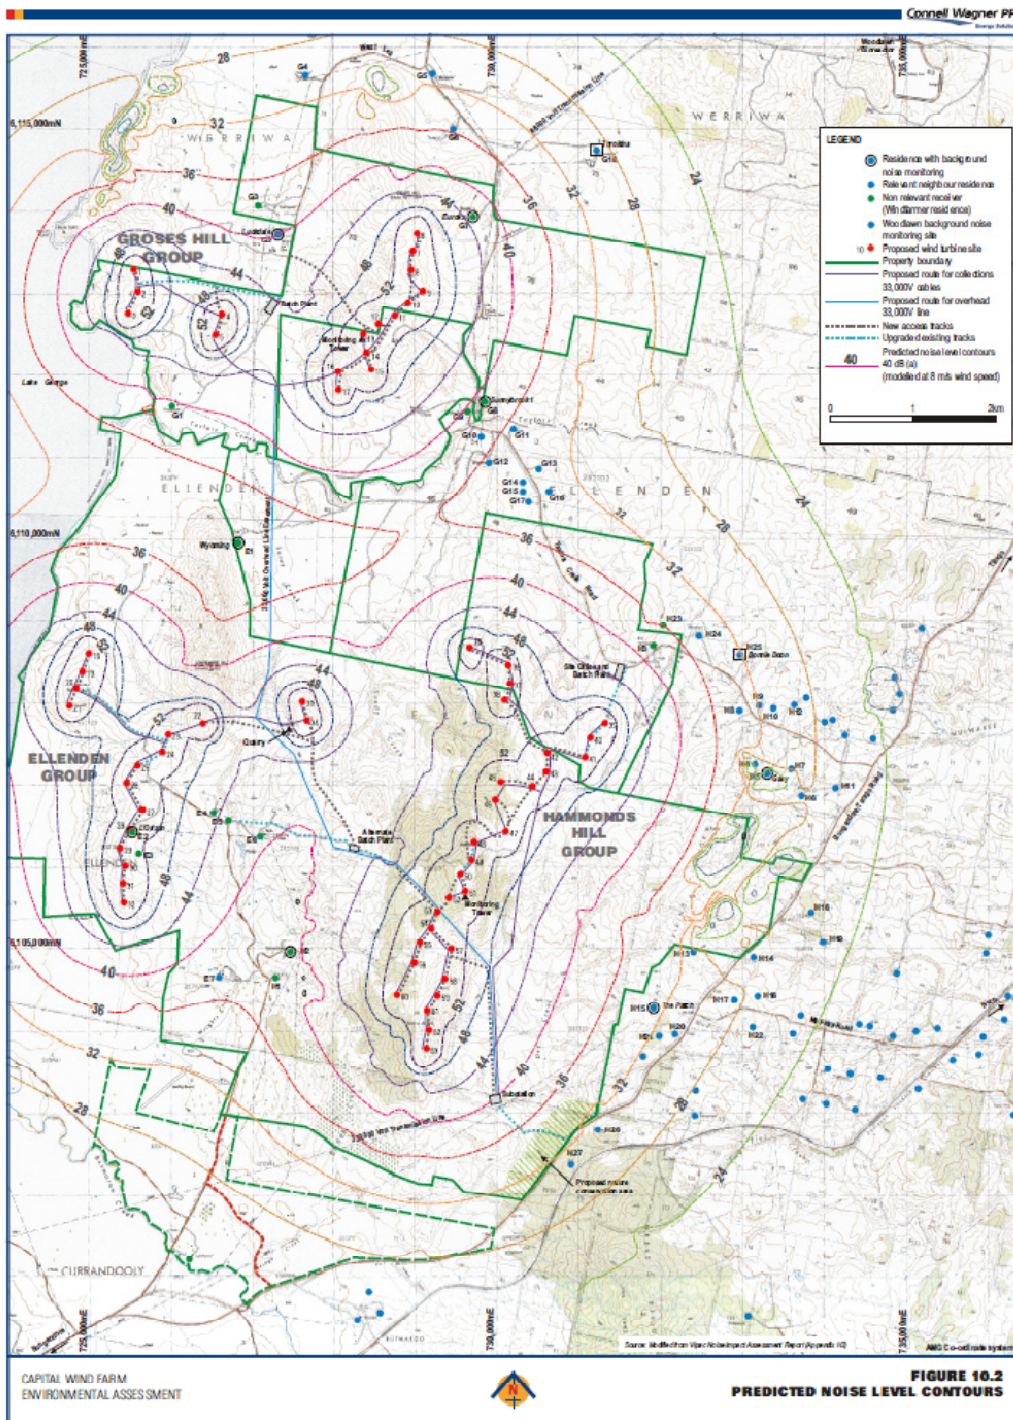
Connell Wagner PP

LEGEND
Residence with background noise monitoring
Relevant neighbour residence
Non relevant receiver (Windfarmer residence)
Woodlawn background noise monitoring site
10 Proposed wind turbine site
Property boundary
Proposed route for collections 33,000V cables
Proposed route for overhead 33,000V line
New access tracks
Upgraded existing tracks
40 Predicted noise level contours 40 dB(A) (modelled at 8 m/s wind speed)
0 1 2km

GROSES HILL GROUP
ELLENDEN GROUP
HAMMONDS HILL GROUP

WERRIWA
ELLENDEN
CURRANDOOLY

6,115,000mN
6,110,000mN
6,105,000mN
725,000mE
730,000mE
735,000mE

Lake George
Wyanong
Euroka
Sunnybrook
Woodlawn
Monitoring Tower
Batch Plant
Quarry
Alternate Batch Plant
Substation
Site Office and Batch Plant
The Falls
Bonnie Doon
Proposed native conservation area
330kV Transmission Line

28
32
36
40
44
48
52
24

Source: Modified from Wpac Noise Impact Assessment Report (Appendix H)
AMG Co-ordinate system

CAPITAL WIND FARM
ENVIRONMENTAL ASSESSMENT

FIGURE 10.2
PREDICTED NOISE LEVEL CONTOURS